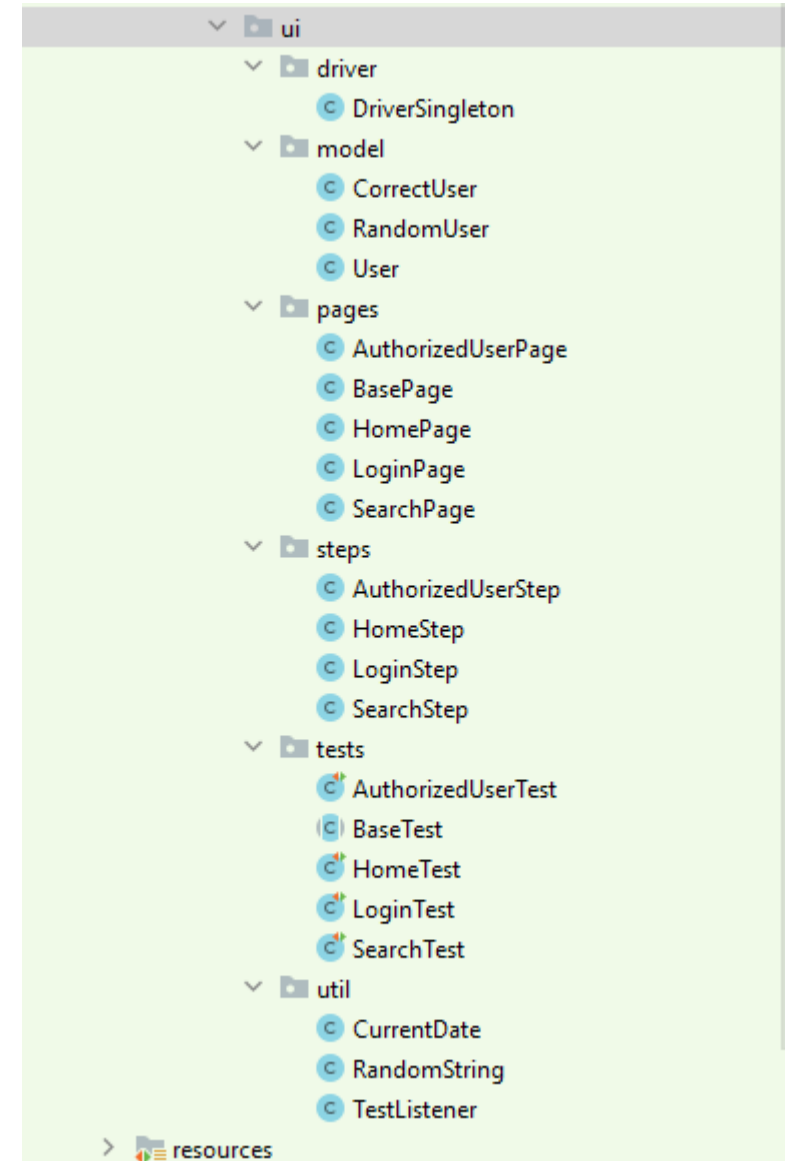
ui
driver
DriverSingleton
model
CorrectUser
RandomUser
User
pages
AuthorizedUserPage
BasePage
HomePage
LoginPage
SearchPage
steps
AuthorizedUserStep
HomeStep
LoginStep
SearchStep
tests
AuthorizedUserTest
BaseTest
HomeTest
LoginTest
SearchTest
util
CurrentDate
RandomString
TestListener
resources